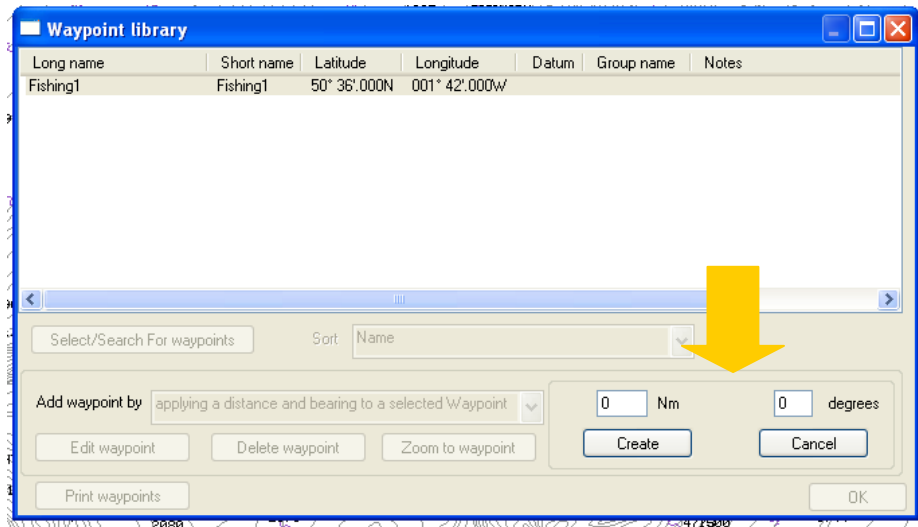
Waypoint library

| Long name | Short name | Latitude | Longitude | Datum | Group name | Notes |
|---|---|---|---|---|---|---|
| Fishing1 | Fishing1 | 50° 36'.000N | 001° 42'.000W | | | |

Select/Search For waypoints

Sort Name

Add waypoint by applying a distance and bearing to a selected Waypoint

0 Nm

0 degrees

Create

Cancel

Edit waypoint

Delete waypoint

Zoom to waypoint

Print waypoints

OK